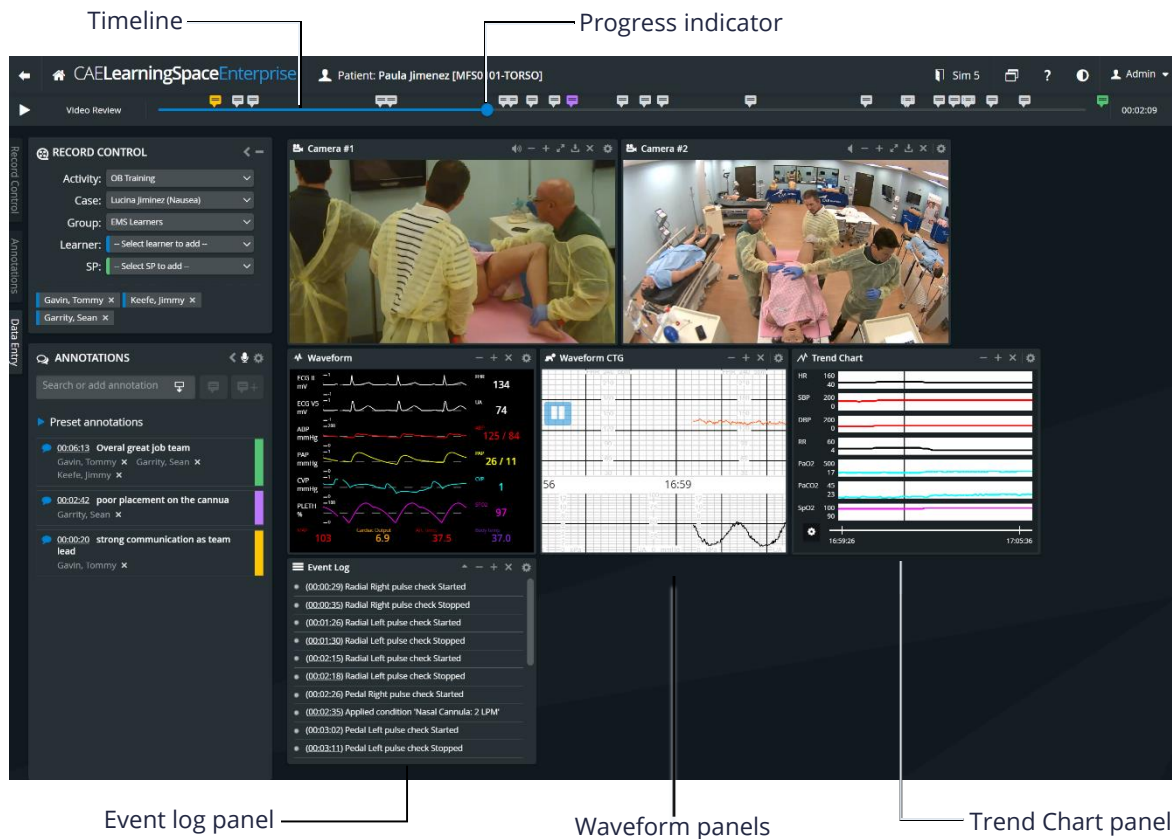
Timeline

Progress indicator

CAELearningSpaceEnterprise

Patient: Paula Jimenez [MFS0 01-TORSO]

Sim 5

?

Admin

Video Review

00:02:09

Record Control

Annotations

Data Entry

RECORD CONTROL

Activity: OB Training

Case: Lucina Jiminez (Nausea)

Group: EMS Learners

Learner: -- Select learner to add --

SP: -- Select SP to add --

Gavin, Tommy ×

Keefe, Jimmy ×

Garrity, Sean ×

ANNOTATIONS

Search or add annotation

Preset annotations

00:06:13 Overal great job team
Gavin, Tommy × Garrity, Sean ×
Keefe, Jimmy ×

00:02:42 poor placement on the cannua
Garrity, Sean ×

00:00:20 strong communication as team lead
Gavin, Tommy ×

Camera #1

Camera #2

Waveform

ECG II mV

ECG V5 mV

ABP mmHg

PAP mmHg

CVP mmHg

PLETH %

134

74

125 / 84

26 / 11

1

97

103

6.9

37.5

37.0

Waveform CTG

56

16:59

Trend Chart

| HR | 160 40 |
|---|---|
| SBP | 200 0 |
| DBP | 200 0 |
| RR | 60 4 |
| PaO2 | 500 17 |
| PaCO2 | 45 23 |
| SpO2 | 100 90 |

16:59:26

17:05:36

Event Log

(00:00:29) Radial Right pulse check Started

(00:00:35) Radial Right pulse check Stopped

(00:01:26) Radial Left pulse check Started

(00:01:30) Radial Left pulse check Stopped

(00:02:15) Radial Left pulse check Started

(00:02:18) Radial Left pulse check Stopped

(00:02:26) Pedal Right pulse check Started

(00:02:35) Applied condition 'Nasal Cannula: 2 LPM'

(00:03:02) Pedal Left pulse check Started

(00:03:11) Pedal Left pulse check Stopped

Event log panel

Waveform panels

Trend Chart panel